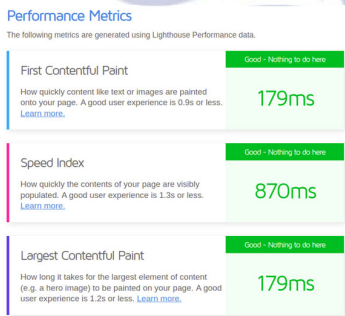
Performance Metrics

The following metrics are generated using Lighthouse Performance data.

First Contentful Paint

How quickly content like text or images are painted onto your page. A good user experience is 0.9s or less. Learn more.

Good - Nothing to do here

179ms

Speed Index

How quickly the contents of your page are visibly populated. A good user experience is 1.3s or less. Learn more.

Good - Nothing to do here

870ms

Largest Contentful Paint

How long it takes for the largest element of content (e.g. a hero image) to be painted on your page. A good user experience is 1.2s or less. Learn more.

Good - Nothing to do here

179ms